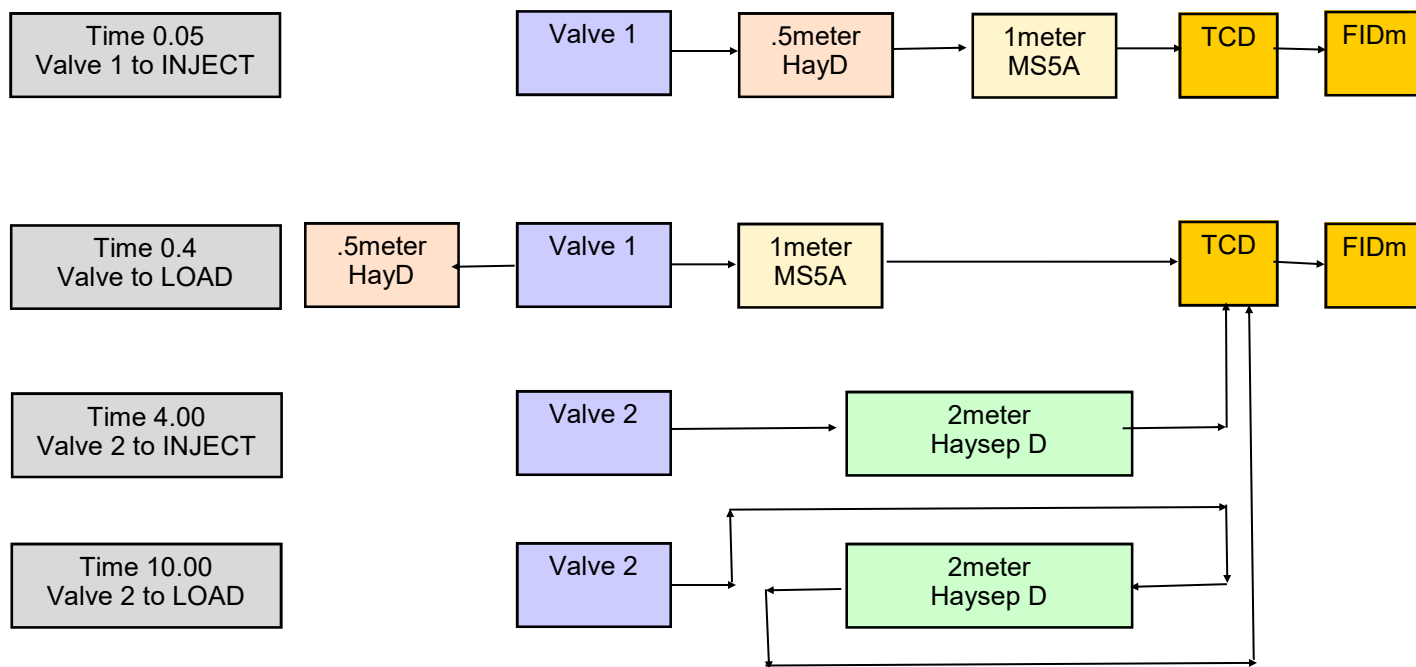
Time 0.05
Valve 1 to INJECT

Valve 1

.5meter
HayD

1meter
MS5A

TCD

FIDm

Time 0.4
Valve to LOAD

.5meter
HayD

Valve 1

1meter
MS5A

TCD

FIDm

Time 4.00
Valve 2 to INJECT

Valve 2

2meter
Haysep D

Time 10.00
Valve 2 to LOAD

Valve 2

2meter
Haysep D